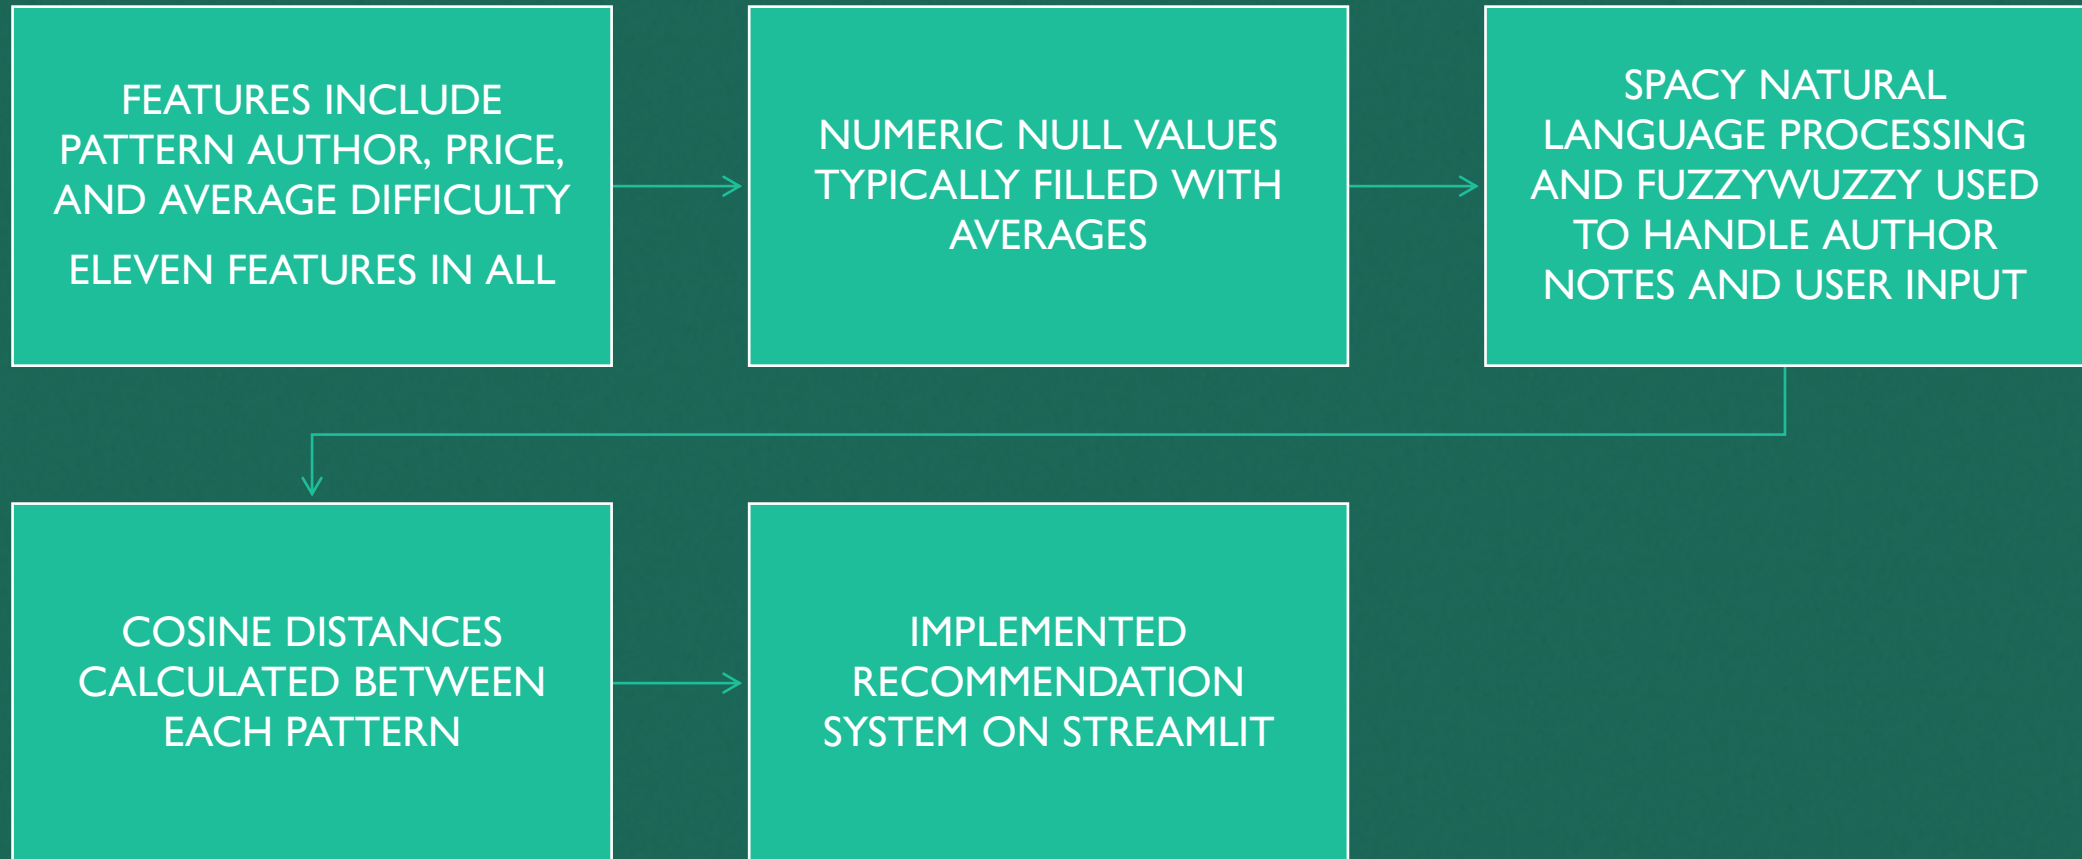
FEATURES INCLUDE PATTERN AUTHOR, PRICE, AND AVERAGE DIFFICULTY

ELEVEN FEATURES IN ALL

NUMERIC NULL VALUES TYPICALLY FILLED WITH AVERAGES

SPACY NATURAL LANGUAGE PROCESSING AND FUZZYWUZZY USED TO HANDLE AUTHOR NOTES AND USER INPUT

COSINE DISTANCES CALCULATED BETWEEN EACH PATTERN

IMPLEMENTED RECOMMENDATION SYSTEM ON STREAMLIT